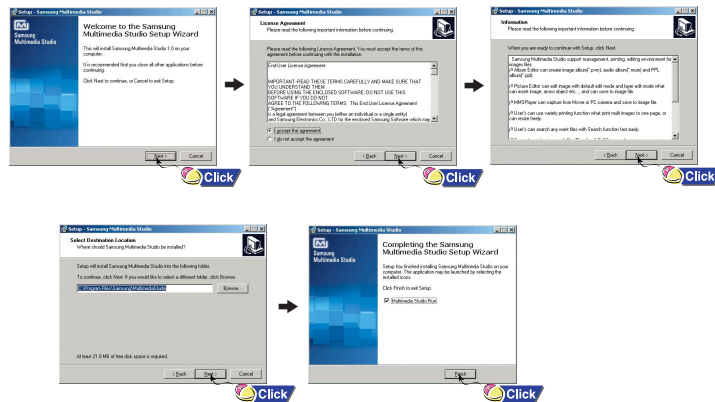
Setup - Samsung Multimedia Studio

Samsung Multimedia Studio

Welcome to the Samsung Multimedia Studio Setup Wizard

This will install Samsung Multimedia Studio 1.0 on your computer.

It is recommended that you close all other applications before continuing.

Click Next to continue, or Cancel to exit Setup.

Next > Cancel

Click

Setup - Samsung Multimedia Studio

License Agreement
Please read the following important information before continuing.

Please read the following License Agreement. You must accept the terms of this agreement before continuing with the installation.

End-User License Agreement

IMPORTANT-READ THESE TERMS CAREFULLY AND MAKE SURE THAT YOU UNDERSTAND THEM
BEFORE USING THE ENCLOSED SOFTWARE. DO NOT USE THIS SOFTWARE IF YOU DO NOT
AGREE TO THE FOLLOWING TERMS. This End User License Agreement ("Agreement")
is a legal agreement between you (either an individual or a single entity)
and Samsung Electronics Co., LTD for the enclosed Samsung Software which may

I accept the agreement
I do not accept the agreement

< Back Next > Cancel

Click

Setup - Samsung Multimedia Studio

Information
Please read the following important information before continuing.

When you are ready to continue with Setup, click Next.

Samsung Multimedia Studio support management, printing, editing environment for image files.
// Album Editor can create image album("pvm), audio album(".mum) and PPL album(".ppl).
// Picture Editor can edit image with default edit mode and layer edit mode what can event image, arrow object etc..., and can save to image file.
// HMSPlayer can capture from Movie or PC camera and save to image file.
// User's can use variety printing function what print multi images to one page, or can create Index.
// User's can search any want files with Search function fast easily.

< Back Next > Cancel

Click

Setup - Samsung Multimedia Studio

Select Destination Location
Where should Samsung Multimedia Studio be installed?

Setup will install Samsung Multimedia Studio into the following folder.

To continue, click Next. If you would like to select a different folder, click Browse.

C:\Program Files\Samsung\Multimedia Studio

Browse...

At least 21.8 MB of free disk space is required.

< Back Next > Cancel

Click

Setup - Samsung Multimedia Studio

Samsung Multimedia Studio

Completing the Samsung Multimedia Studio Setup Wizard

Setup has finished installing Samsung Multimedia Studio on your computer. The application may be launched by selecting the installed icons.

Click Finish to exit Setup.

Multimedia Studio Run

Finish

Click